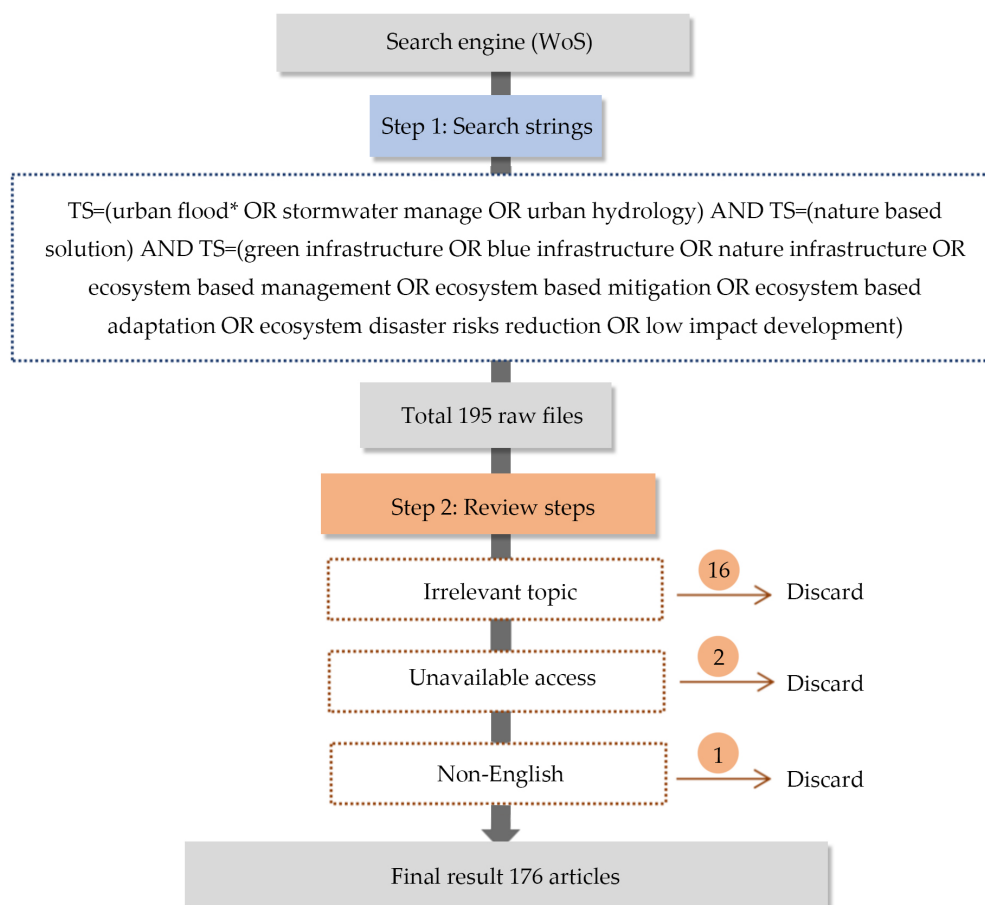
Search engine (WoS)

Step 1: Search strings

TS=(urban flood* OR stormwater manage OR urban hydrology) AND TS=(nature based solution) AND TS=(green infrastructure OR blue infrastructure OR nature infrastructure OR ecosystem based management OR ecosystem based mitigation OR ecosystem based adaptation OR ecosystem disaster risks reduction OR low impact development)

Total 195 raw files

Step 2: Review steps

Irrelevant topic

16

Discard

Unavailable access

2

Discard

Non-English

1

Discard

Final result 176 articles